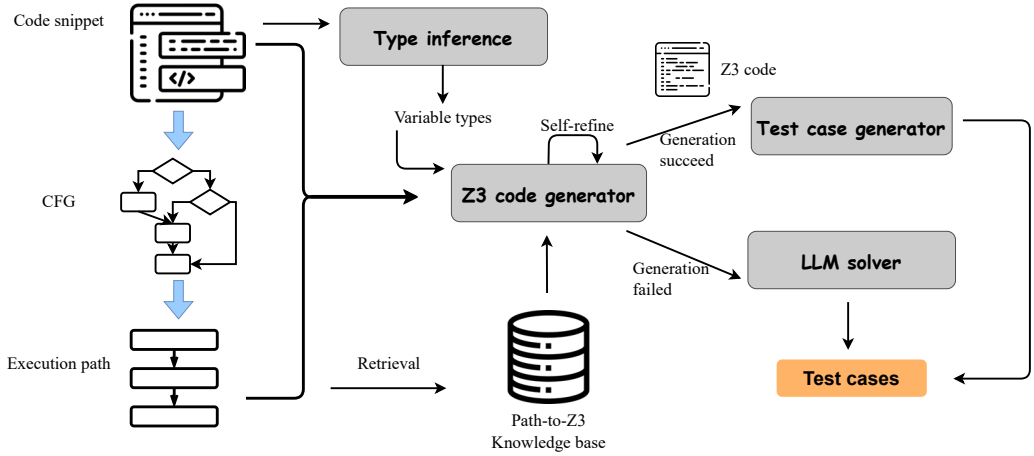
Code snippet

CFG

Execution path

Type inference

Variable types

Self-refine

Z3 code generator

Retrieval

Path-to-Z3
Knowledge base

Z3 code

Generation
succeed

Test case generator

Generation
failed

LLM solver

Test cases